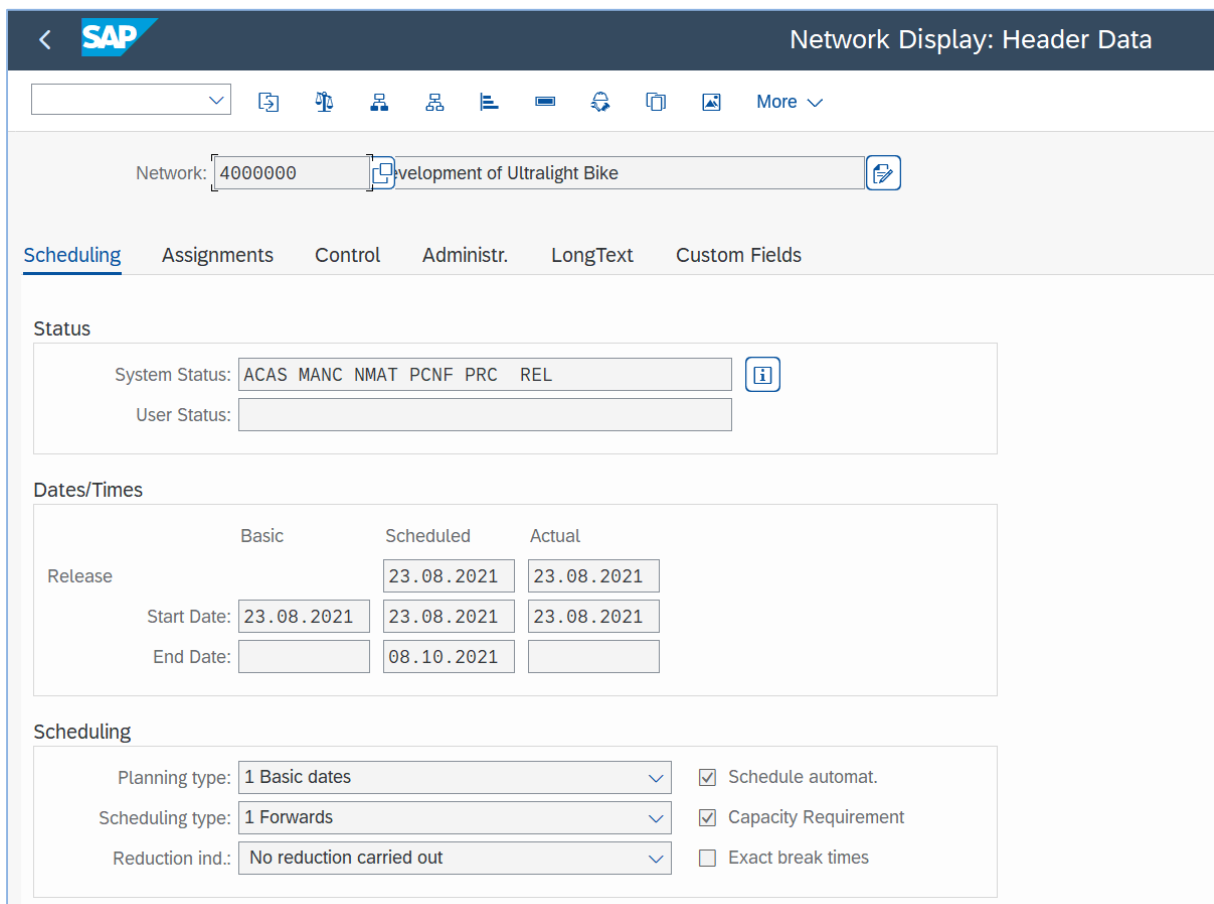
SAP

Network Display: Header Data

More

Network: 4000000 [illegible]velopment of Ultralight Bike

Scheduling Assignments Control Administr. LongText Custom Fields

Status

System Status: ACAS MANC NMAT PCNF PRC REL

User Status:

Dates/Times

| | Basic | Scheduled | Actual |
|---|---|---|---|
| Release | | 23.08.2021 | 23.08.2021 |
| Start Date: | 23.08.2021 | 23.08.2021 | 23.08.2021 |
| End Date: | | 08.10.2021 | |

Scheduling

Planning type: 1 Basic dates

Scheduling type: 1 Forwards

Reduction ind.: No reduction carried out

Schedule automat.

Capacity Requirement

Exact break times